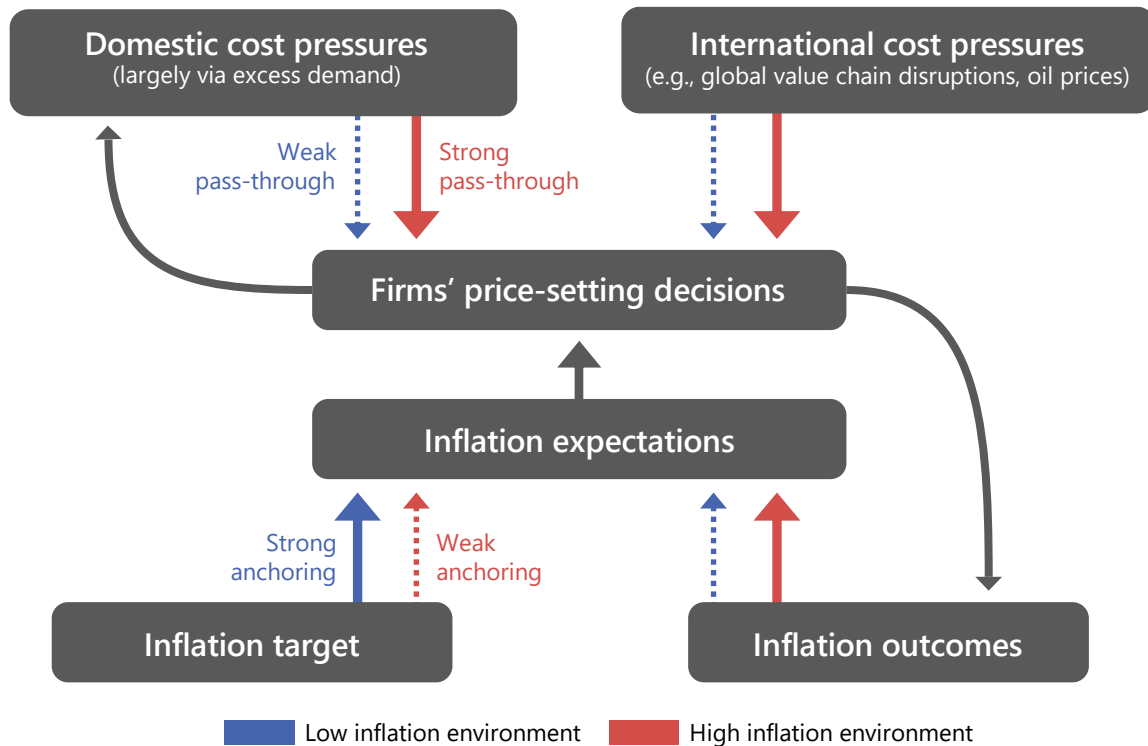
Domestic cost pressures
(largely via excess demand)

International cost pressures
(e.g., global value chain disruptions, oil prices)

Weak pass-through

Strong pass-through

Firms' price-setting decisions

Inflation expectations

Strong anchoring

Weak anchoring

Inflation target

Inflation outcomes

Low inflation environment

High inflation environment